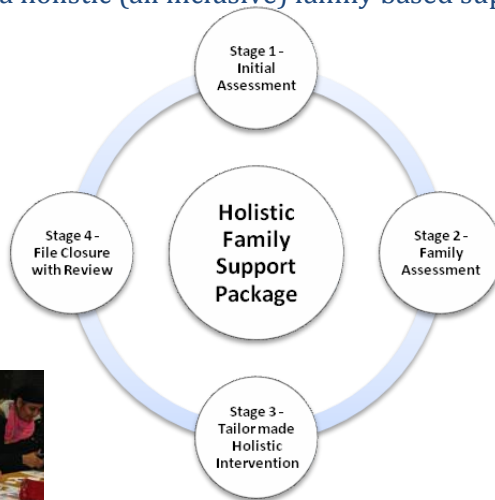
a holistic (an inclusive) family based sup

Stage 1 - Initial Assessment

Holistic Family Support Package

Stage 2 - Family Assessment

Stage 3 - Tailor made Holistic Intervention

Stage 4 - File Closure with Review